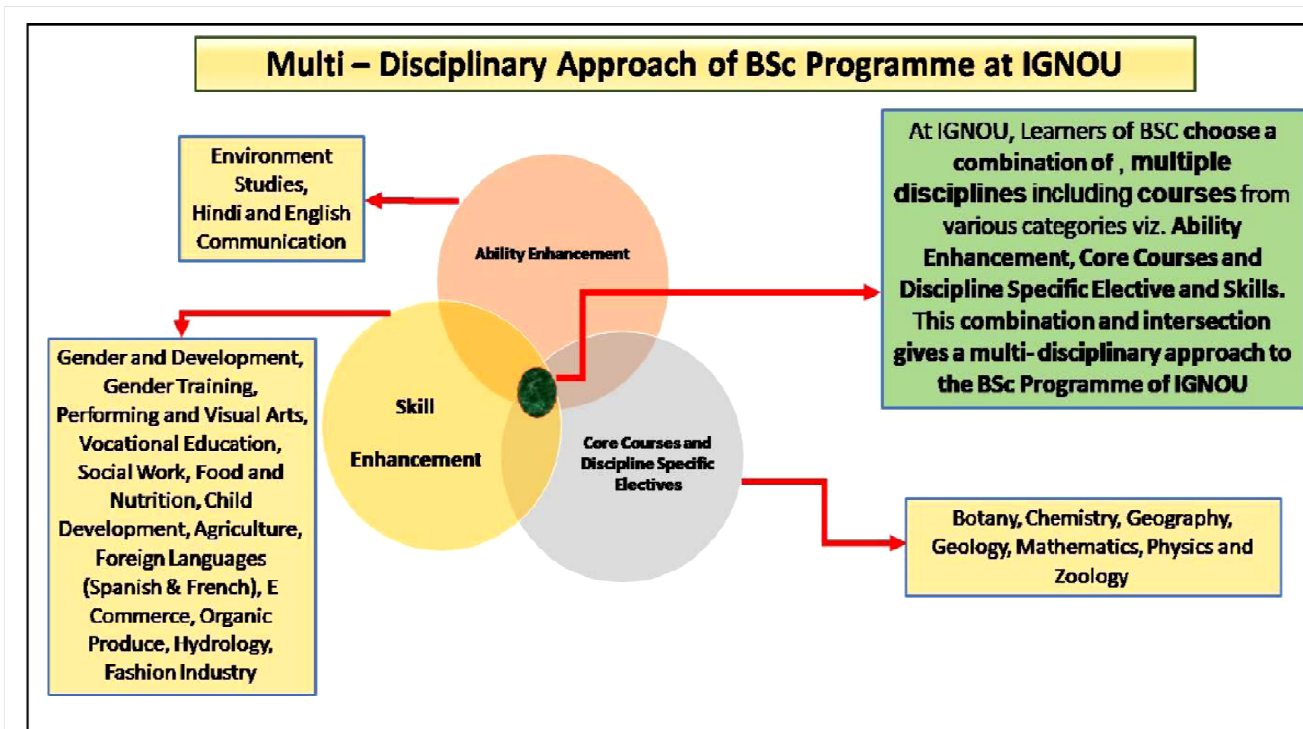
Multi – Disciplinary Approach of BSc Programme at IGNOU

Environment Studies, Hindi and English Communication

Ability Enhancement

At IGNOU, Learners of BSC choose a combination of , multiple disciplines including courses from various categories viz. Ability Enhancement, Core Courses and Discipline Specific Elective and Skills. This combination and intersection gives a multi- disciplinary approach to the BSc Programme of IGNOU

Gender and Development, Gender Training, Performing and Visual Arts, Vocational Education, Social Work, Food and Nutrition, Child Development, Agriculture, Foreign Languages (Spanish & French), E Commerce, Organic Produce, Hydrology, Fashion Industry

Skill Enhancement

Core Courses and Discipline Specific Electives

Botany, Chemistry, Geography, Geology, Mathematics, Physics and Zoology